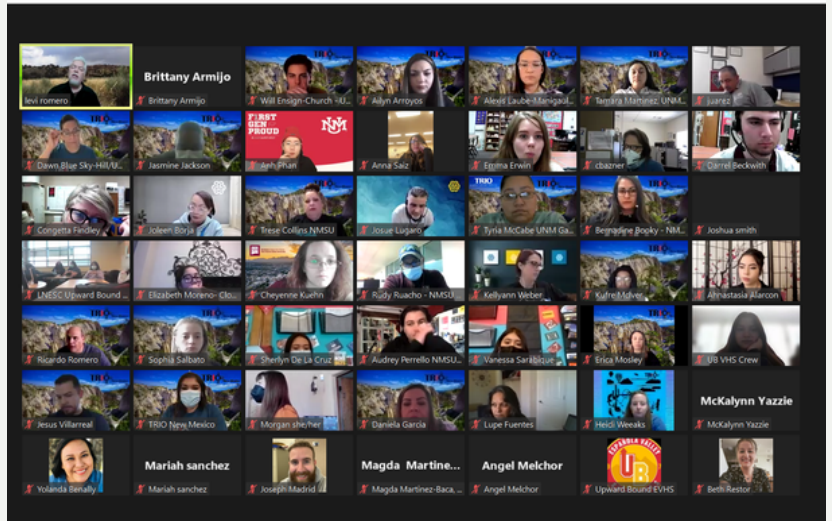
levi romero

Brittany Armijo
Brittany Armijo

TRIO
Will Ensign-Church - U...

TRIO
Ailyn Arroyos

TRIO
Alexis Laube-Manigaul...

TRIO
Tamara Martinez UNM...

juarez

TRIO
Dawn Blue Sky-Hill/U...

TRIO
Jasmine Jackson

FIRST GEN PROUD
UNM
Anh Phan

Anna Saiz

Emma Erwin

cbazner

Darrel Beckwith

Congetta Findley

Joleen Borja

TRIO
Trese Collins NMSU

Josue Lugaro

TRIO
Tyria McCabe UNM Ga...

TRIO
Bernadine Bopky - NM...

Joshua smith

LNESC Upward Bound ...

Elizabeth Moreno- Clo...

Cheyenne Kuehn

Rudy Ruacho - NMSU

Kellyann Weber

TRIO
Kufre Mdver

Annastasia Alarcon

TRIO
Ricardo Romero

TRIO
Sophia Salbato

Sherlyn De La Cruz

Audrey Perrello NMSU...

Vanessa Sarabique...

Erica Mosley

UB VHS Crew

TRIO
Jesus Villarreal

TRIO
TRIO New Mexico

Morgan she/her

TRIO
Daniela Garcia

Lupe Fuentes

Heidi Weeaks

McKalynn Yazzie
McKalynn Yazzie

Yolanda Benally

Mariah sanchez
Mariah sanchez

Joseph Madrid

Magda Martine...
Magda Martinez-Baca...

Angel Melchor
Angel Melchor

ESPAÑOLA VALLEY
UB
Upward Bound EVHS

Beth Restor...